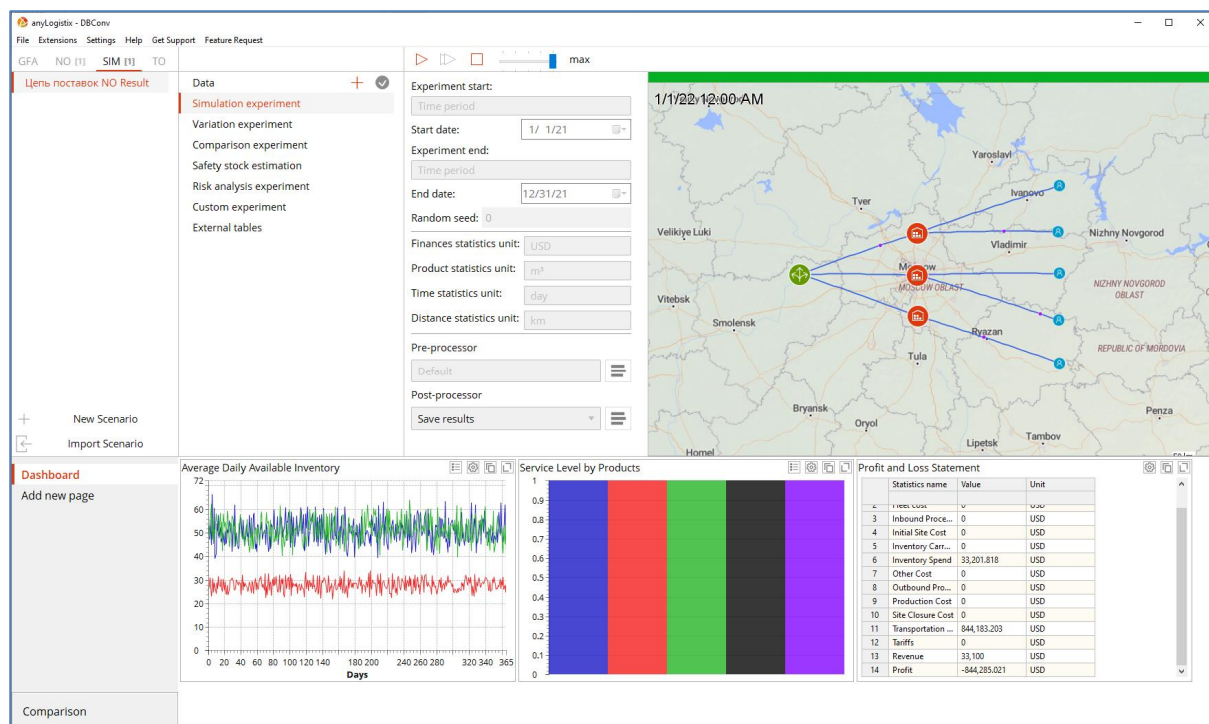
anyLogistix - DBConv

File Extensions Settings Help Get Support Feature Request

GFA NO [1] SIM [1] TO

Цепь поставок NO Result

Data
Simulation experiment
Variation experiment
Comparison experiment
Safety stock estimation
Risk analysis experiment
Custom experiment
External tables

New Scenario
Import Scenario

max

Experiment start:
Time period
Start date: 1/ 1/21
Experiment end:
Time period
End date: 12/31/21
Random seed: 0
Finances statistics unit: USD
Product statistics unit: m³
Time statistics unit: day
Distance statistics unit: km
Pre-processor
Default
Post-processor
Save results

1/1/22 12:00 AM

Yaroslavl
Ivanovo
Tver
Velikiye Luki
Nizhny Novgorod
Vladimir
Moscow
MOSCOW OBLAST
NIZHNY NOVGOROD OBLAST
Vitebsk
Smolensk
Ryazan
REPUBLIC OF MORDOVIA
Tula
Bryansk
Oryol
Penza
Lipetsk
Tambov
Homel

Dashboard
Add new page

Comparison

Average Daily Available Inventory
72
60
50
40
30
20
10
0
0 20 40 60 80 100 120 140 180 200 240 260 280 320 340 365
Days

Service Level by Products
1
0.9
0.8
0.7
0.6
0.5
0.4
0.3
0.2
0.1
0

Profit and Loss Statement

| | Statistics name | Value | Unit |
|---|---|---|---|
| 2 | Fleet cost | 0 | USD |
| 3 | Inbound Proce... | 0 | USD |
| 4 | Initial Site Cost | 0 | USD |
| 5 | Inventory Carr... | 0 | USD |
| 6 | Inventory Spend | 33,201.818 | USD |
| 7 | Other Cost | 0 | USD |
| 8 | Outbound Pro... | 0 | USD |
| 9 | Production Cost | 0 | USD |
| 10 | Site Closure Cost | 0 | USD |
| 11 | Transportation ... | 844,183.203 | USD |
| 12 | Tariffs | 0 | USD |
| 13 | Revenue | 33,100 | USD |
| 14 | Profit | -844,285.021 | USD |